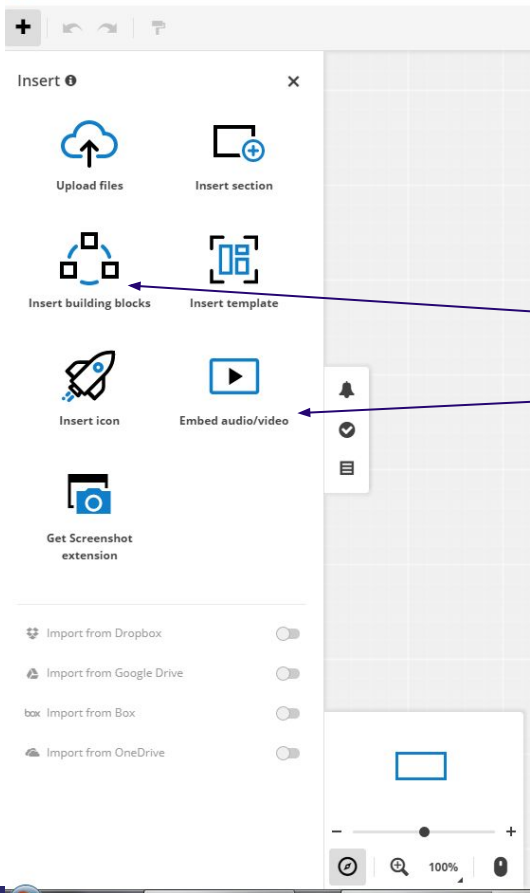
Insert

Upload files

Insert section

Insert building blocks

Insert template

Insert icon

Embed audio/video

Get Screenshot extension

Import from Dropbox

Import from Google Drive

box Import from Box

Import from OneDrive

−

+

100%